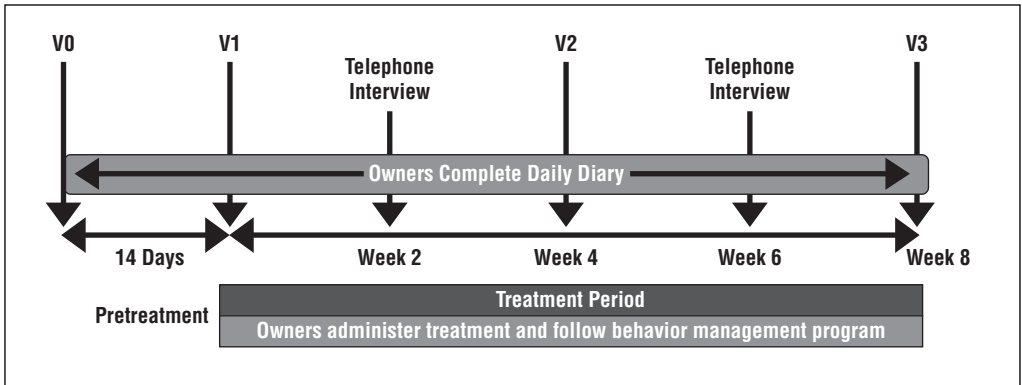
V0
V1
Telephone Interview
V2
Telephone Interview
V3

Owners Complete Daily Diary

14 Days
Week 2
Week 4
Week 6
Week 8

Pretreatment
Treatment Period
Owners administer treatment and follow behavior management program